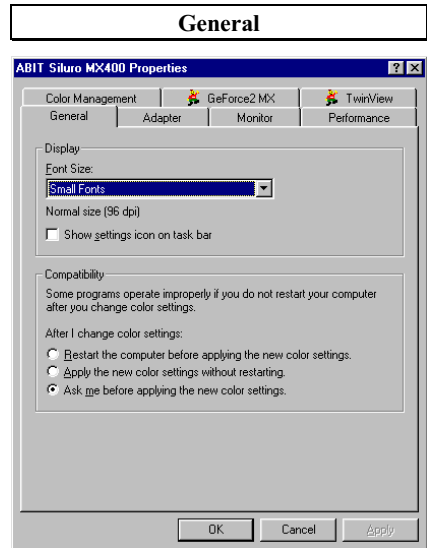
General

ABIT Siluro MX400 Properties

? X

Color Management | GeForce2 MX | TwinView
General | Adapter | Monitor | Performance

Display
Font Size:
Small Fonts
Normal size (96 dpi)
Show settings icon on task bar

Compatibility
Some programs operate improperly if you do not restart your computer after you change color settings.

After I change color settings:
Restart the computer before applying the new color settings.
Apply the new color settings without restarting.
Ask me before applying the new color settings.

OK | Cancel | Apply